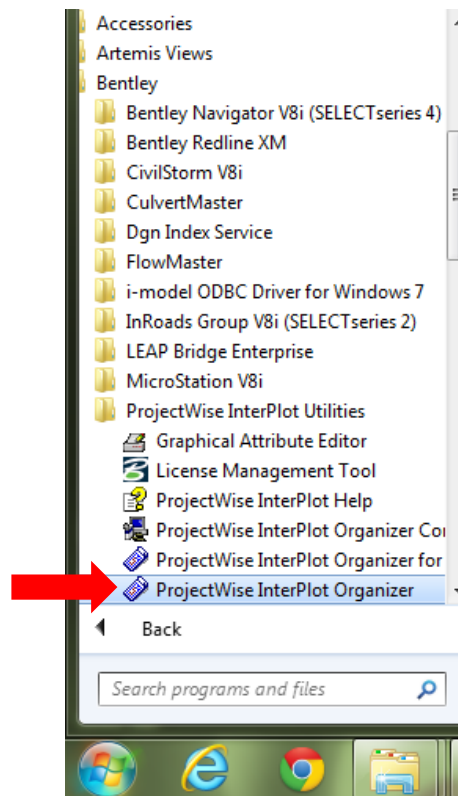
Accessories
Artemis Views
Bentley
Bentley Navigator V8i (SELECTseries 4)
Bentley Redline XM
CivilStorm V8i
CulvertMaster
Dgn Index Service
FlowMaster
i-model ODBC Driver for Windows 7
InRoads Group V8i (SELECTseries 2)
LEAP Bridge Enterprise
MicroStation V8i
ProjectWise InterPlot Utilities
Graphical Attribute Editor
License Management Tool
ProjectWise InterPlot Help
ProjectWise InterPlot Organizer Co
ProjectWise InterPlot Organizer for
ProjectWise InterPlot Organizer
Back
Search programs and files